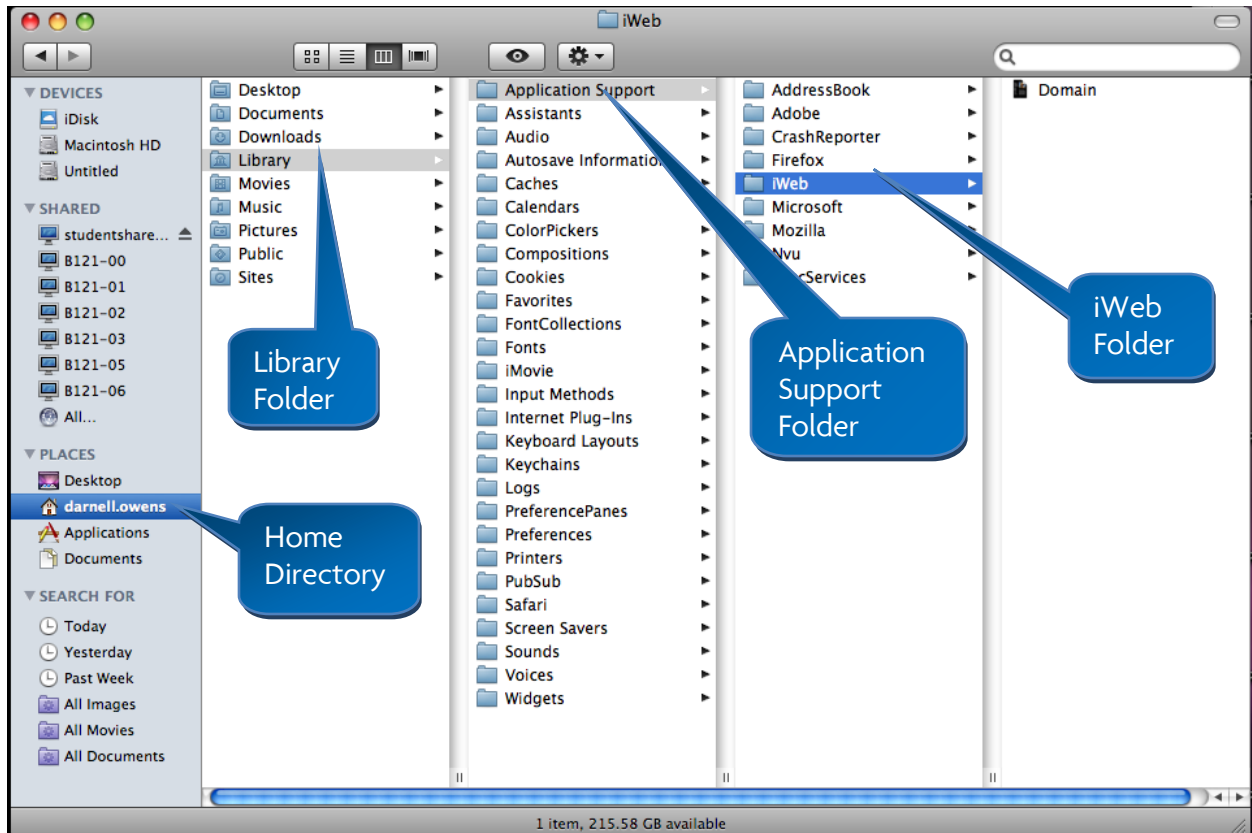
iWeb

DEVICES
iDisk
Macintosh HD
Untitled

SHARED
studentshare...
B121-00
B121-01
B121-02
B121-03
B121-05
B121-06
All...

PLACES
Desktop
darnell.owens
Applications
Documents

SEARCH FOR
Today
Yesterday
Past Week
All Images
All Movies
All Documents

Desktop
Documents
Downloads
Library
Movies
Music
Pictures
Public
Sites

Application Support
Assistants
Audio
Autosave Informatio
Caches
Calendars
ColorPickers
Compositions
Cookies
Favorites
FontCollections
Fonts
iMovie
Input Methods
Internet Plug-Ins
Keyboard Layouts
Keychains
Logs
PreferencePanes
Preferences
Printers
PubSub
Safari
Screen Savers
Sounds
Voices
Widgets

AddressBook
Adobe
CrashReporter
Firefox
iWeb
Microsoft
Mozilla
Nvu
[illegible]cServices

Domain

Library Folder

Application Support Folder

iWeb Folder

Home Directory

1 item, 215.58 GB available